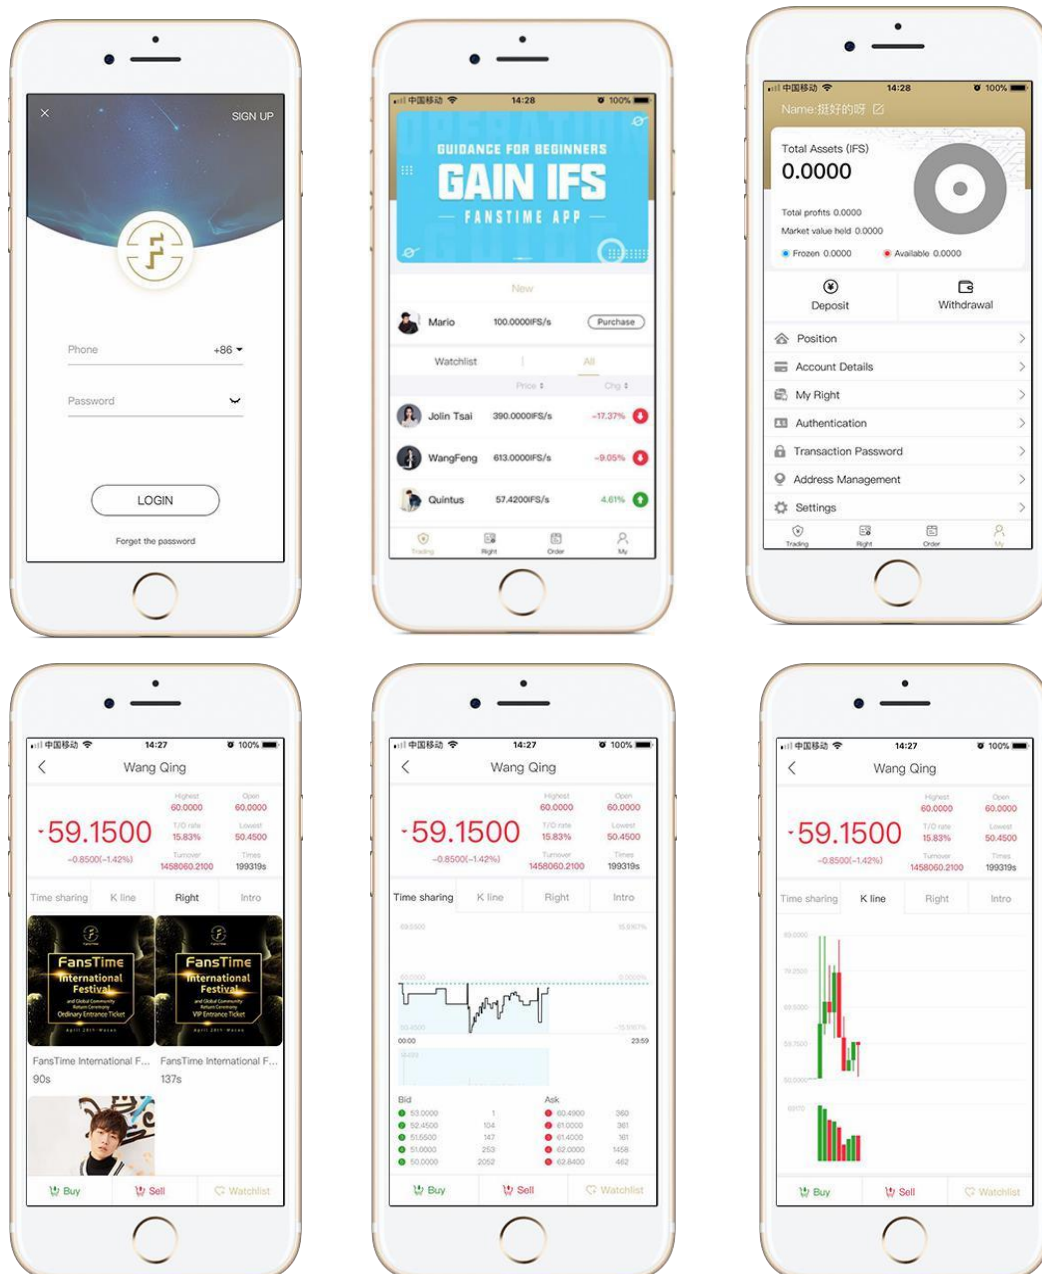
SIGN UP

Phone +86

Password

LOGIN

Forget the password

中国移动 14:28 100%

GUIDANCE FOR BEGINNERS
GAIN IFS
— FANSTIME APP —

New

Mario 100.0000IFS/s Purchase

Watchlist | All

Price Chg

Jolin Tsai 390.0000IFS/s -17.37%

WangFeng 613.0000IFS/s -9.05%

Quintus 57.4200IFS/s 4.61%

Trading Right Order My

中国移动 14:28 100%

Name:挺好的呀

Total Assets (IFS)
0.0000

Total profits 0.0000
Market value held 0.0000

Frozen 0.0000 Available 0.0000

Deposit Withdrawal

Position
Account Details
My Right
Authentication
Transaction Password
Address Management
Settings

Trading Right Order My

中国移动 14:27 100%

Wang Qing

-59.1500
-0.8500(-1.42%)

| Highest | Open |
|---|---|
| 60.0000 | 60.0000 |
| T/O rate | Lowest |
| 15.83% | 50.4500 |
| Turnover | Times |
| 1458060.2100 | 199319s |

Time sharing K line Right Intro

FansTime International Festival Ordinary Entrance Ticket
FansTime International Festival VIP Entrance Ticket

FansTime International F... 90s
FansTime International F... 137s

Buy Sell Watchlist

中国移动 14:27 100%

Wang Qing

-59.1500
-0.8500(-1.42%)

| Highest | Open |
|---|---|
| 60.0000 | 60.0000 |
| T/O rate | Lowest |
| 15.83% | 50.4500 |
| Turnover | Times |
| 1458060.2100 | 199319s |

Time sharing K line Right Intro

00:00 23:59

Bid
| | |
|---|---|
| 53.0000 | 1 |
| 52.4500 | 104 |
| 51.5500 | 147 |
| 51.0000 | 253 |
| 50.0000 | 2052 |

Ask
| | |
|---|---|
| 60.4900 | 360 |
| 61.0000 | 361 |
| 61.4000 | 161 |
| 62.0000 | 1458 |
| 62.6400 | 462 |

Buy Sell Watchlist

中国移动 14:27 100%

Wang Qing

-59.1500
-0.8500(-1.42%)

| Highest | Open |
|---|---|
| 60.0000 | 60.0000 |
| T/O rate | Lowest |
| 15.83% | 50.4500 |
| Turnover | Times |
| 1458060.2100 | 199319s |

Time sharing K line Right Intro

Buy Sell Watchlist